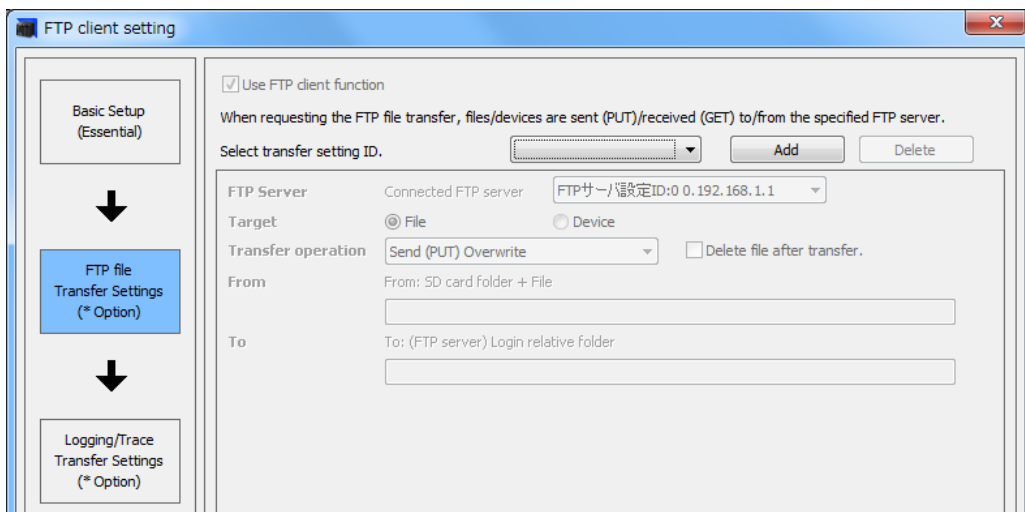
FTP client setting

Basic Setup (Essential)

FTP file Transfer Settings (* Option)

Logging/Trace Transfer Settings (* Option)

Use FTP client function

When requesting the FTP file transfer, files/devices are sent (PUT)/received (GET) to/from the specified FTP server.

Select transfer setting ID.

Add

Delete

FTP Server
Connected FTP server
FTPサーバ設定ID:0 0.192.168.1.1

Target
File
Device

Transfer operation
Send (PUT) Overwrite
Delete file after transfer.

From
From: SD card folder + File

To
To: (FTP server) Login relative folder